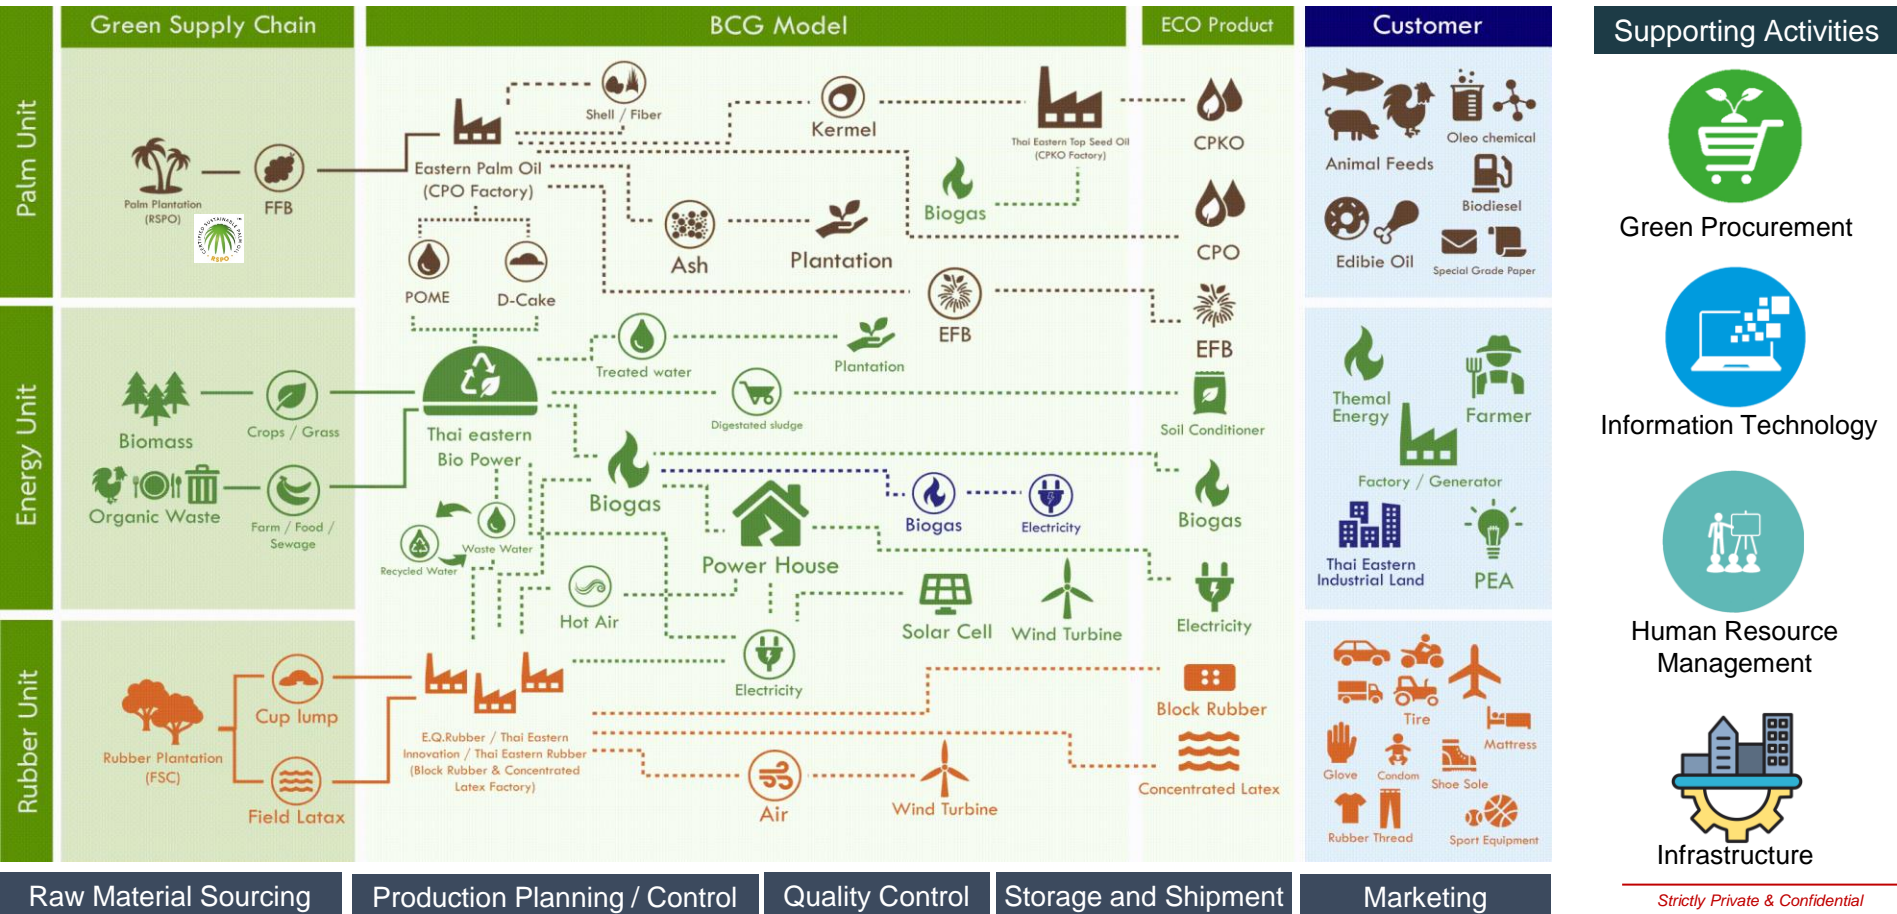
Green Supply Chain

BCG Model

ECO Product

Customer

Supporting Activities

Palm Unit

Palm Plantation (RSPO)

FFB

Eastern Palm Oil (CPO Factory)

Shell / Fiber

Kermel

Thai Eastern Top Seed Oil (CPKO Factory)

CPKO

Biogas

CPO

Ash

Plantation

POME

D-Cake

EFB

EFB

Animal Feeds

Oleo chemical

Biodiesel

Edibie Oil

Special Grade Paper

Green Procurement

Energy Unit

Biomass

Crops / Grass

Organic Waste

Farm / Food / Sewage

Thai eastern Bio Power

Treated water

Plantation

Digestated sludge

Soil Conditioner

Biogas

Power House

Biogas

Electricity

Biogas

Waste Water

Recycled Water

Hot Air

Solar Cell

Wind Turbine

Electricity

Themal Energy

Farmer

Factory / Generator

Thai Eastern Industrial Land

PEA

Information Technology

Rubber Unit

Rubber Plantation (FSC)

Cup lump

Field Latax

E.Q.Rubber / Thai Eastern Innovation / Thai Eastern Rubber (Block Rubber & Concentrated Latex Factory)

Electricity

Block Rubber

Concentrated Latex

Air

Wind Turbine

Tire

Mattress

Glove

Condom

Shoe Sole

Rubber Thread

Sport Equipment

Human Resource Management

Infrastructure

Raw Material Sourcing

Production Planning / Control

Quality Control

Storage and Shipment

Marketing

Strictly Private & Confidential